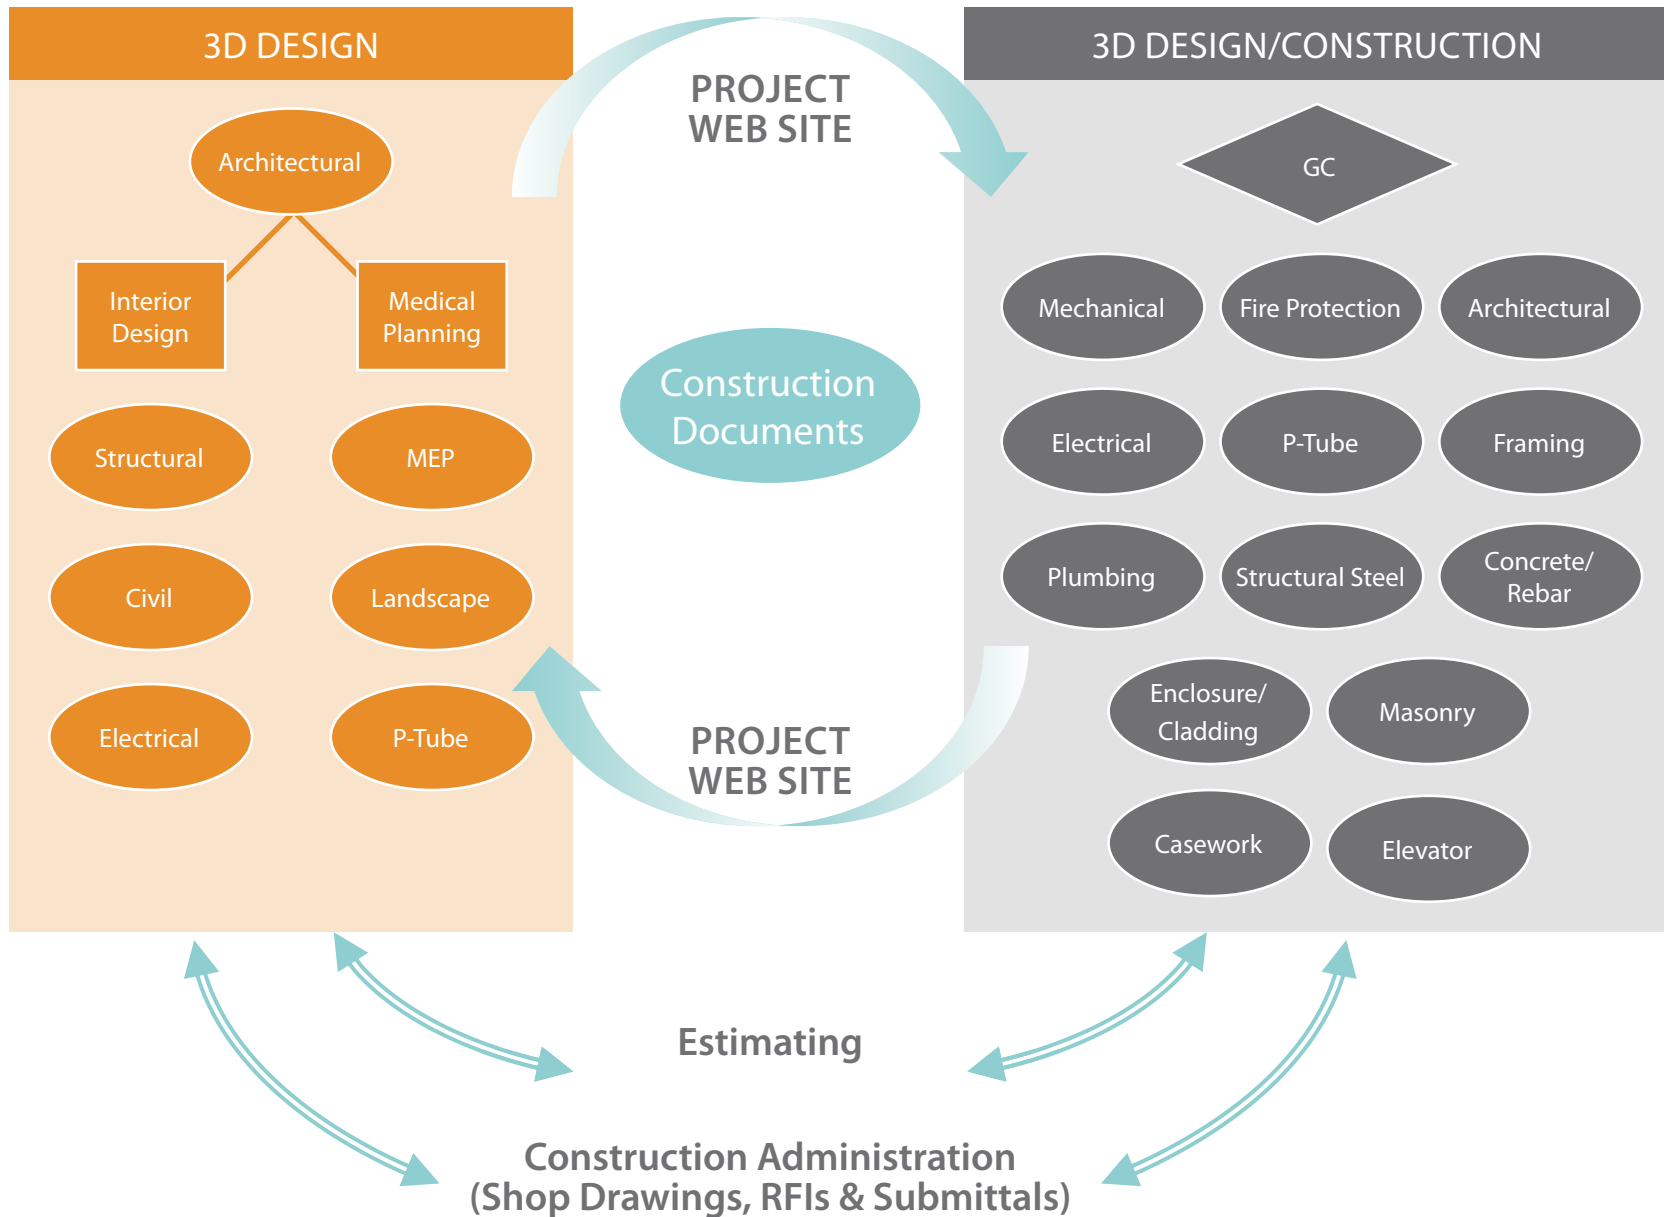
3D DESIGN

Architectural

Interior Design

Medical Planning

Structural

MEP

Civil

Landscape

Electrical

P-Tube

PROJECT WEB SITE

Construction Documents

PROJECT WEB SITE

3D DESIGN/CONSTRUCTION

GC

Mechanical

Fire Protection

Architectural

Electrical

P-Tube

Framing

Plumbing

Structural Steel

Concrete/ Rebar

Enclosure/ Cladding

Masonry

Casework

Elevator

Estimating

Construction Administration (Shop Drawings, RFIs & Submittals)